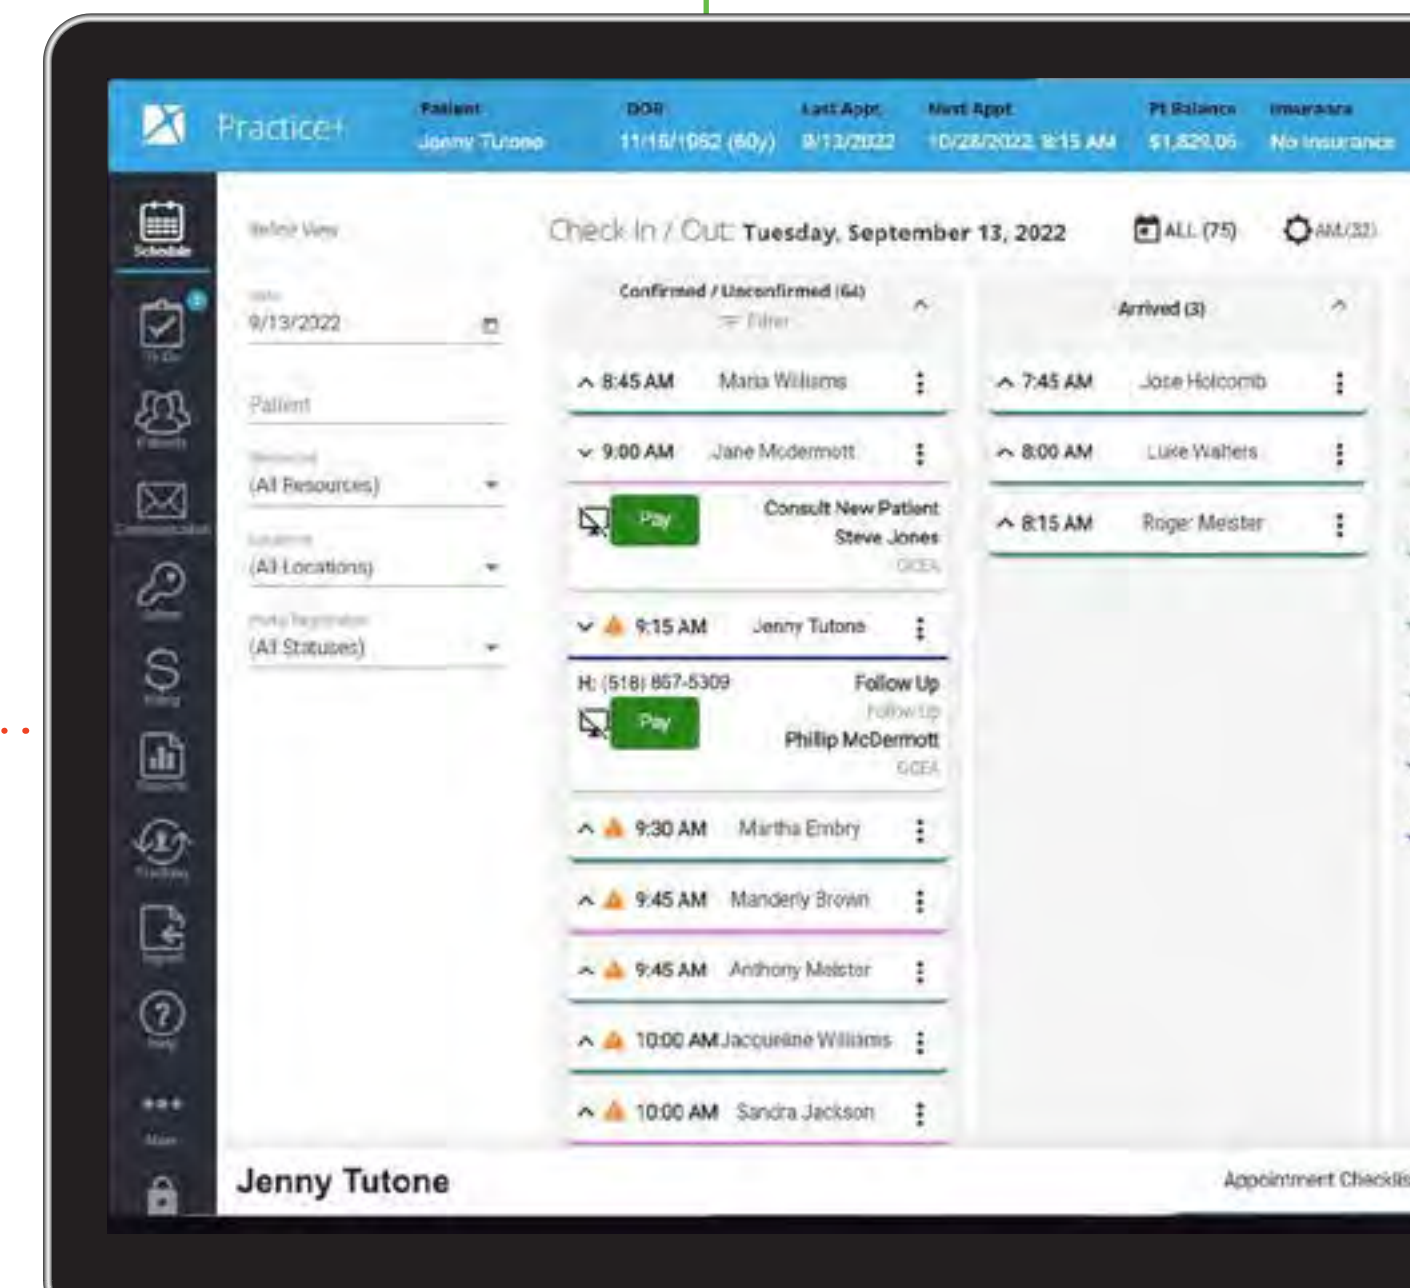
Practice+

Patient
Jenny Tutone

DOB
11/16/1962 (60y)

Last Appt
9/13/2022

Next Appt
10/28/2022, 8:15 AM

Pt Balance
$1,829.06

Insurance
No Insurance

Schedule

To Do

Patients

Communication

Admin

Billing

Reports

Tracking

Import

Help

More

Refine View

Date
9/13/2022

Patient

Resource
(All Resources)

Location
(All Locations)

Portal Registration
(All Statuses)

Check In / Out: Tuesday, September 13, 2022

ALL (75)

AM (32)

Confirmed / Unconfirmed (64)

Filter

8:45 AM Maria Williams

9:00 AM Jane Mcdermott

Pay

Consult New Patient
Steve Jones
OCEA

9:15 AM Jenny Tutone

H: (518) 867-5309

Follow Up
Follow Up
Phillip McDermott
OCEA

Pay

9:30 AM Martha Embry

9:45 AM Manderly Brown

9:45 AM Anthony Meister

10:00 AM Jacqueline Williams

10:00 AM Sandra Jackson

Arrived (3)

7:45 AM Jose Holcomb

8:00 AM Luke Walters

8:15 AM Roger Meister

Jenny Tutone

Appointment Checklis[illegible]